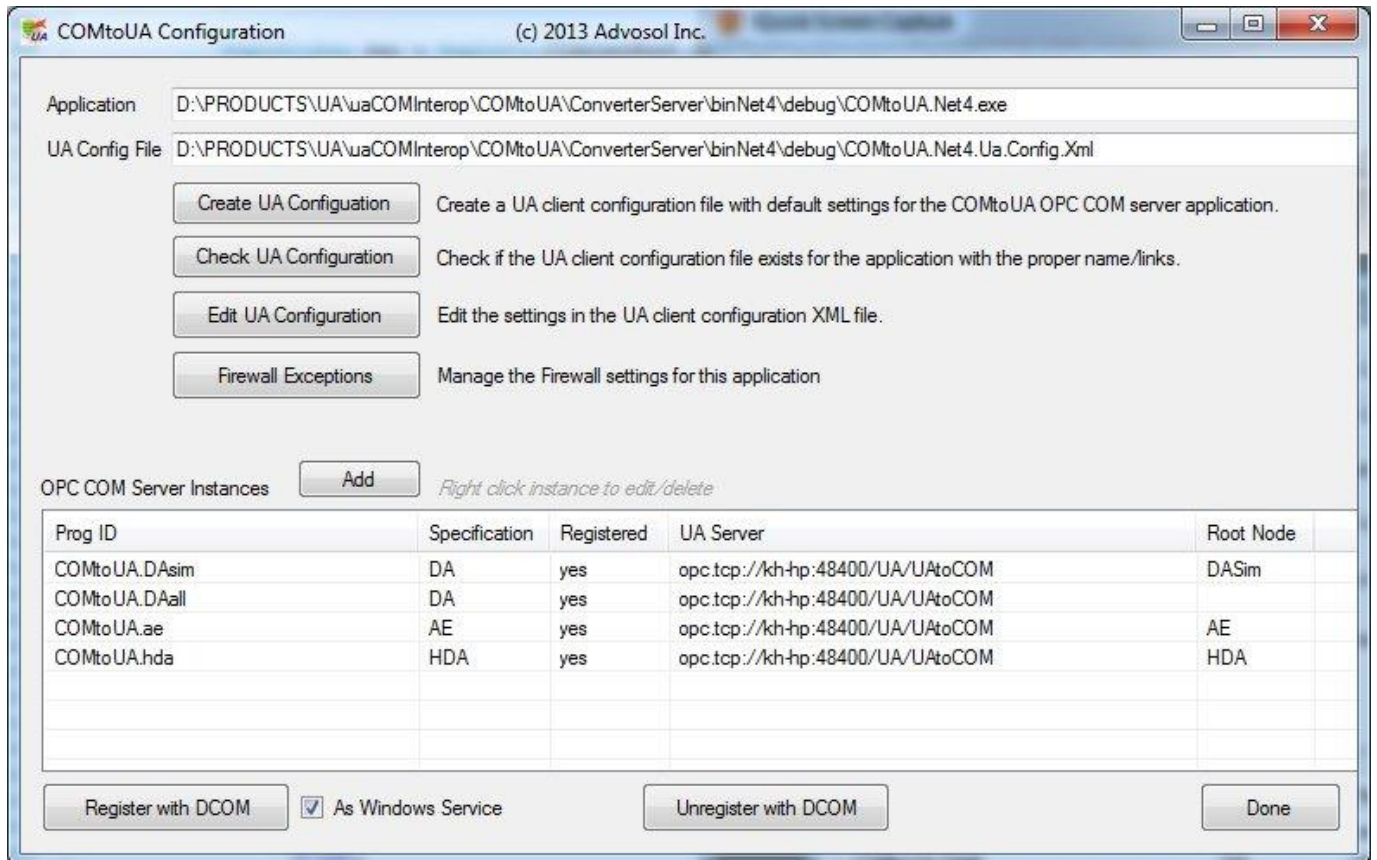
COMtoUA Configuration (c) 2013 Advosol Inc.

Application D:\PRODUCTS\UA\uaCOMInterop\COMtoUA\ConverterServer\binNet4\debug\COMtoUA.Net4.exe

UA Config File D:\PRODUCTS\UA\uaCOMInterop\COMtoUA\ConverterServer\binNet4\debug\COMtoUA.Net4.Ua.Config.Xml

Create UA Configuation Create a UA client configuration file with default settings for the COMtoUA OPC COM server application.

Check UA Configuration Check if the UA client configuration file exists for the application with the proper name/links.

Edit UA Configuration Edit the settings in the UA client configuration XML file.

Firewall Exceptions Manage the Firewall settings for this application

OPC COM Server Instances Add Right click instance to edit/delete

| Prog ID | Specification | Registered | UA Server | Root Node |
|---|---|---|---|---|
| COMtoUA.DAsim | DA | yes | opc.tcp://kh-hp:48400/UA/UAtoCOM | DASim |
| COMtoUA.DAall | DA | yes | opc.tcp://kh-hp:48400/UA/UAtoCOM | |
| COMtoUA.ae | AE | yes | opc.tcp://kh-hp:48400/UA/UAtoCOM | AE |
| COMtoUA.hda | HDA | yes | opc.tcp://kh-hp:48400/UA/UAtoCOM | HDA |

Register with DCOM As Windows Service Unregister with DCOM Done